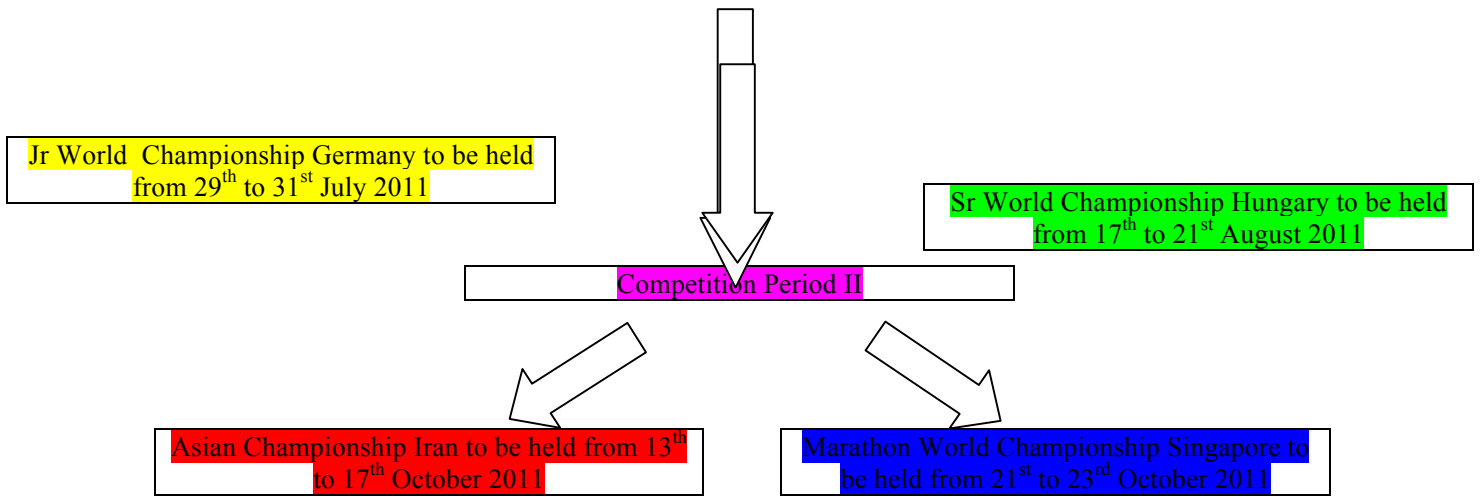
Jr World Championship Germany to be held from 29$^{th}$ to 31$^{st}$ July 2011

Sr World Championship Hungary to be held from 17$^{th}$ to 21$^{st}$ August 2011

Competition Period II

Asian Championship Iran to be held from 13$^{th}$ to 17$^{th}$ October 2011

Marathon World Championship Singapore to be held from 21$^{st}$ to 23$^{rd}$ October 2011